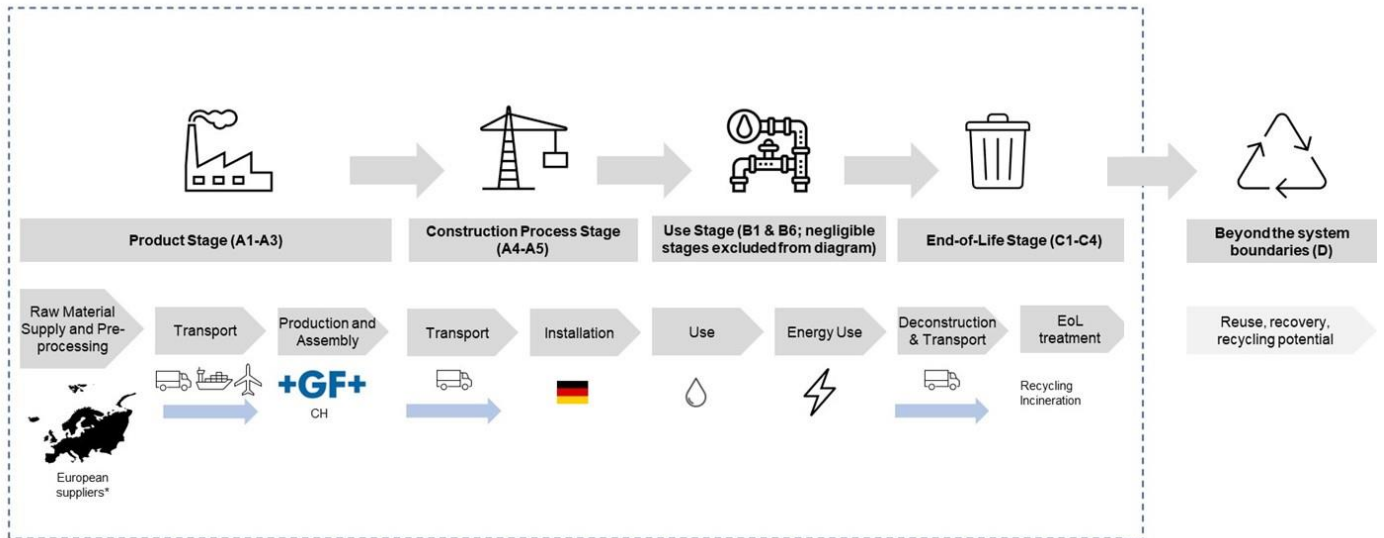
Product Stage (A1-A3)

Construction Process Stage (A4-A5)

Use Stage (B1 & B6; negligible stages excluded from diagram)

End-of-Life Stage (C1-C4)

Beyond the system boundaries (D)

Raw Material Supply and Pre-processing

Transport

Production and Assembly

Transport

Installation

Use

Energy Use

Deconstruction & Transport

EoL treatment

Reuse, recovery, recycling potential

European suppliers*

+GF+
CH

Recycling
Incineration